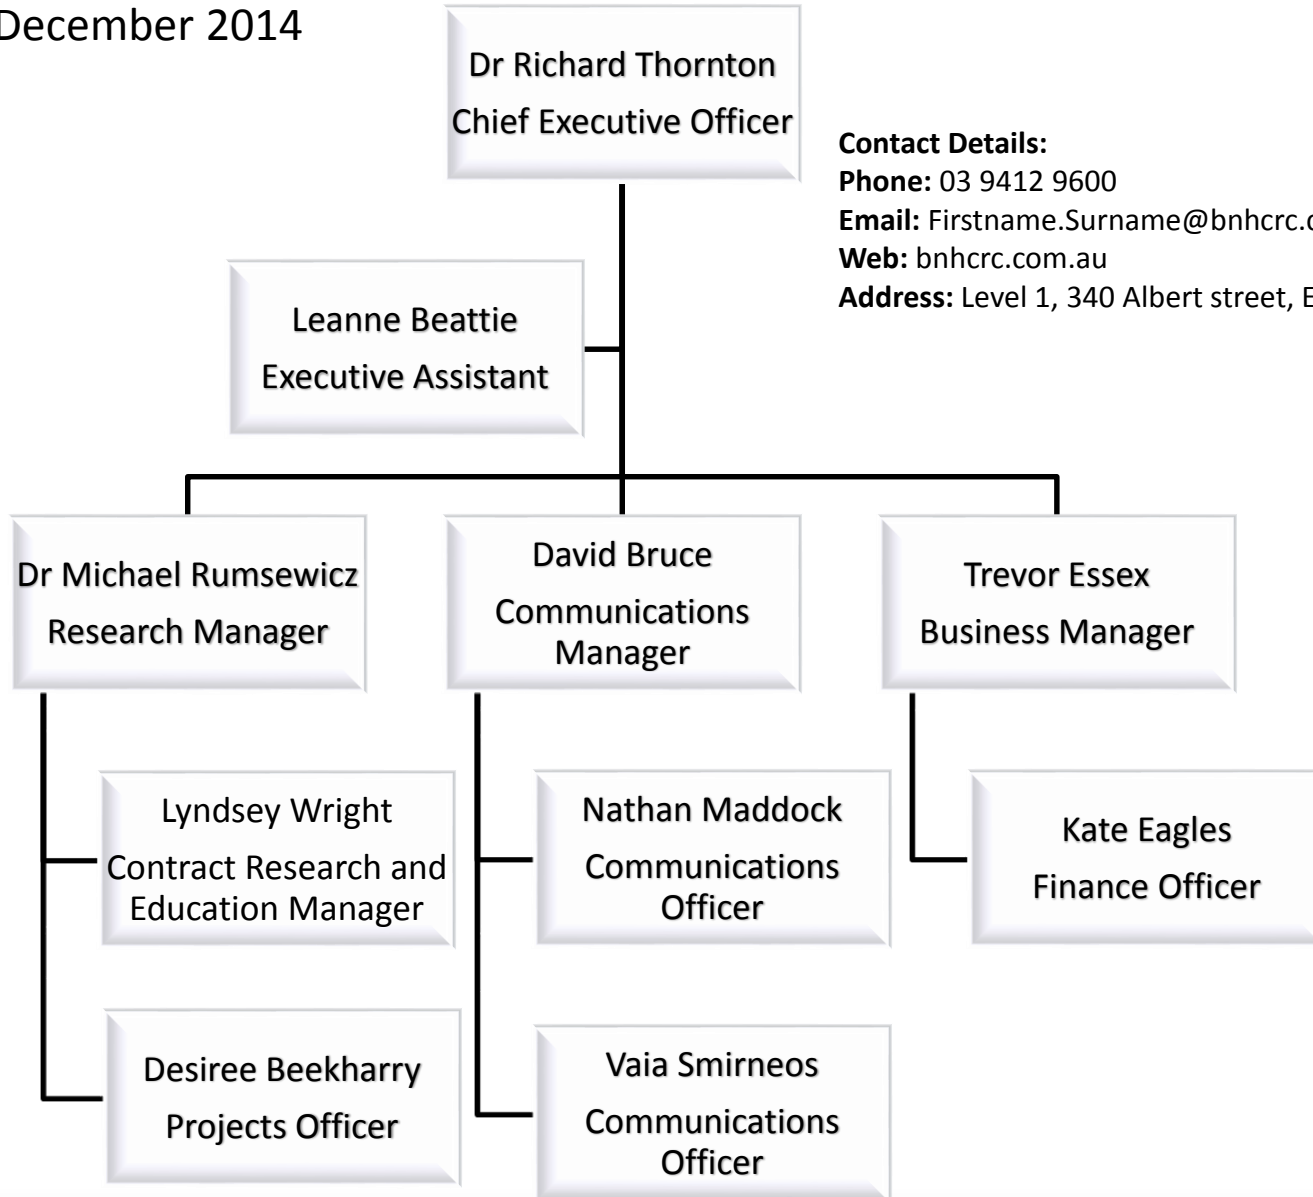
December 2014

Dr Richard Thornton
Chief Executive Officer

**Contact Details:**
**Phone:** 03 9412 9600
**Email:** Firstname.Surname@bnhcrc.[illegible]
**Web:** bnhcrc.com.au
**Address:** Level 1, 340 Albert street, E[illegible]

Leanne Beattie
Executive Assistant

Dr Michael Rumsewicz
Research Manager

David Bruce
Communications Manager

Trevor Essex
Business Manager

Lyndsey Wright
Contract Research and Education Manager

Nathan Maddock
Communications Officer

Kate Eagles
Finance Officer

Desiree Beekharry
Projects Officer

Vaia Smirneos
Communications Officer